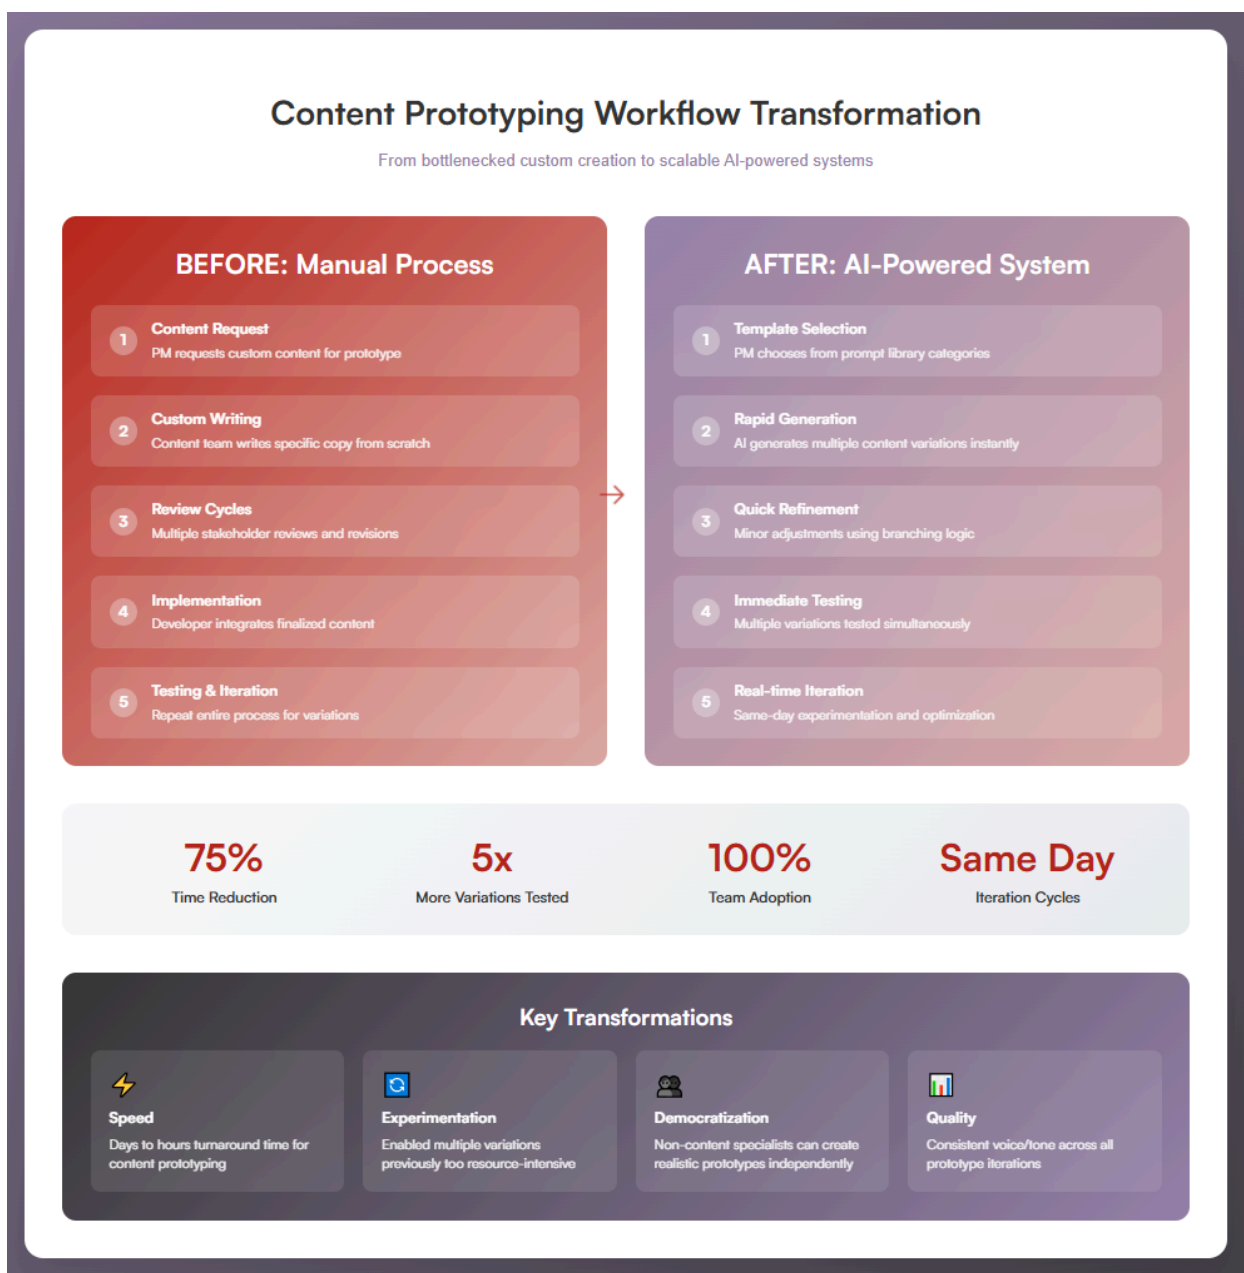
Content Prototyping Workflow Transformation

From bottlenecked custom creation to scalable AI-powered systems

BEFORE: Manual Process

1 Content Request
PM requests custom content for prototype

2 Custom Writing
Content team writes specific copy from scratch

3 Review Cycles
Multiple stakeholder reviews and revisions

4 Implementation
Developer integrates finalized content

5 Testing & Iteration
Repeat entire process for variations

AFTER: AI-Powered System

1 Template Selection
PM chooses from prompt library categories

2 Rapid Generation
AI generates multiple content variations instantly

3 Quick Refinement
Minor adjustments using branching logic

4 Immediate Testing
Multiple variations tested simultaneously

5 Real-time Iteration
Same-day experimentation and optimization

75%
Time Reduction

5x
More Variations Tested

100%
Team Adoption

Same Day
Iteration Cycles

Key Transformations

Speed
Days to hours turnaround time for content prototyping

Experimentation
Enabled multiple variations previously too resource-intensive

Democratization
Non-content specialists can create realistic prototypes independently

Quality
Consistent voice/tone across all prototype iterations